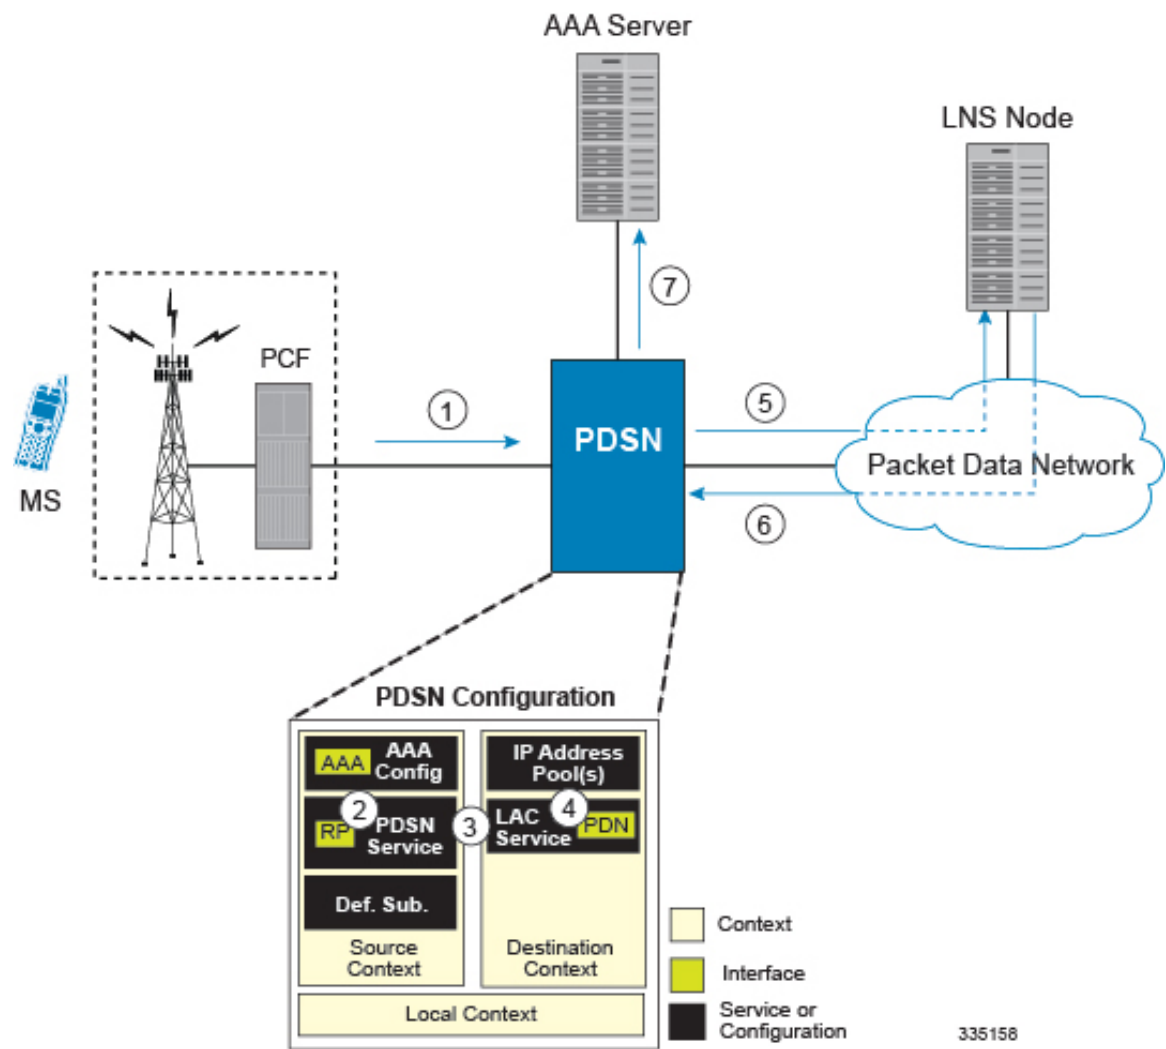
AAA Server

LNS Node

PCF

7

1

5

PDSN

Packet Data Network

MS

6

PDSN Configuration

AAA

AAA Config

IP Address Pool(s)

2

RP

PDSN Service

3

LAC Service

4

PDN

Def. Sub.

Source Context

Destination Context

Local Context

Context

Interface

Service or Configuration

335158